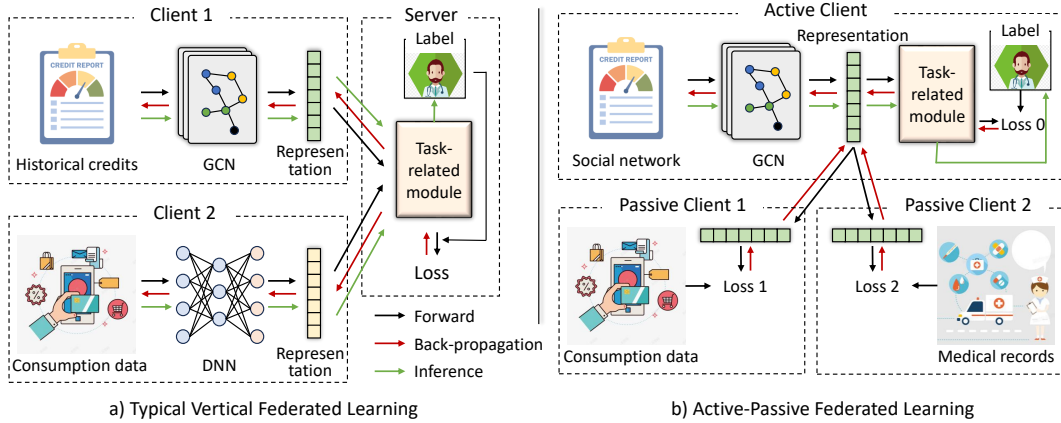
Client 1

CREDIT REPORT

Historical credits

GCN

Represen tation

Server

Label

Task-related module

Loss

Client 2

Consumption data

DNN

Represen tation

Forward

Back-propagation

Inference

a) Typical Vertical Federated Learning

Active Client

CREDIT REPORT

Social network

GCN

Representation

Task-related module

Label

Loss 0

Passive Client 1

Loss 1

Consumption data

Passive Client 2

Loss 2

Medical records

b) Active-Passive Federated Learning